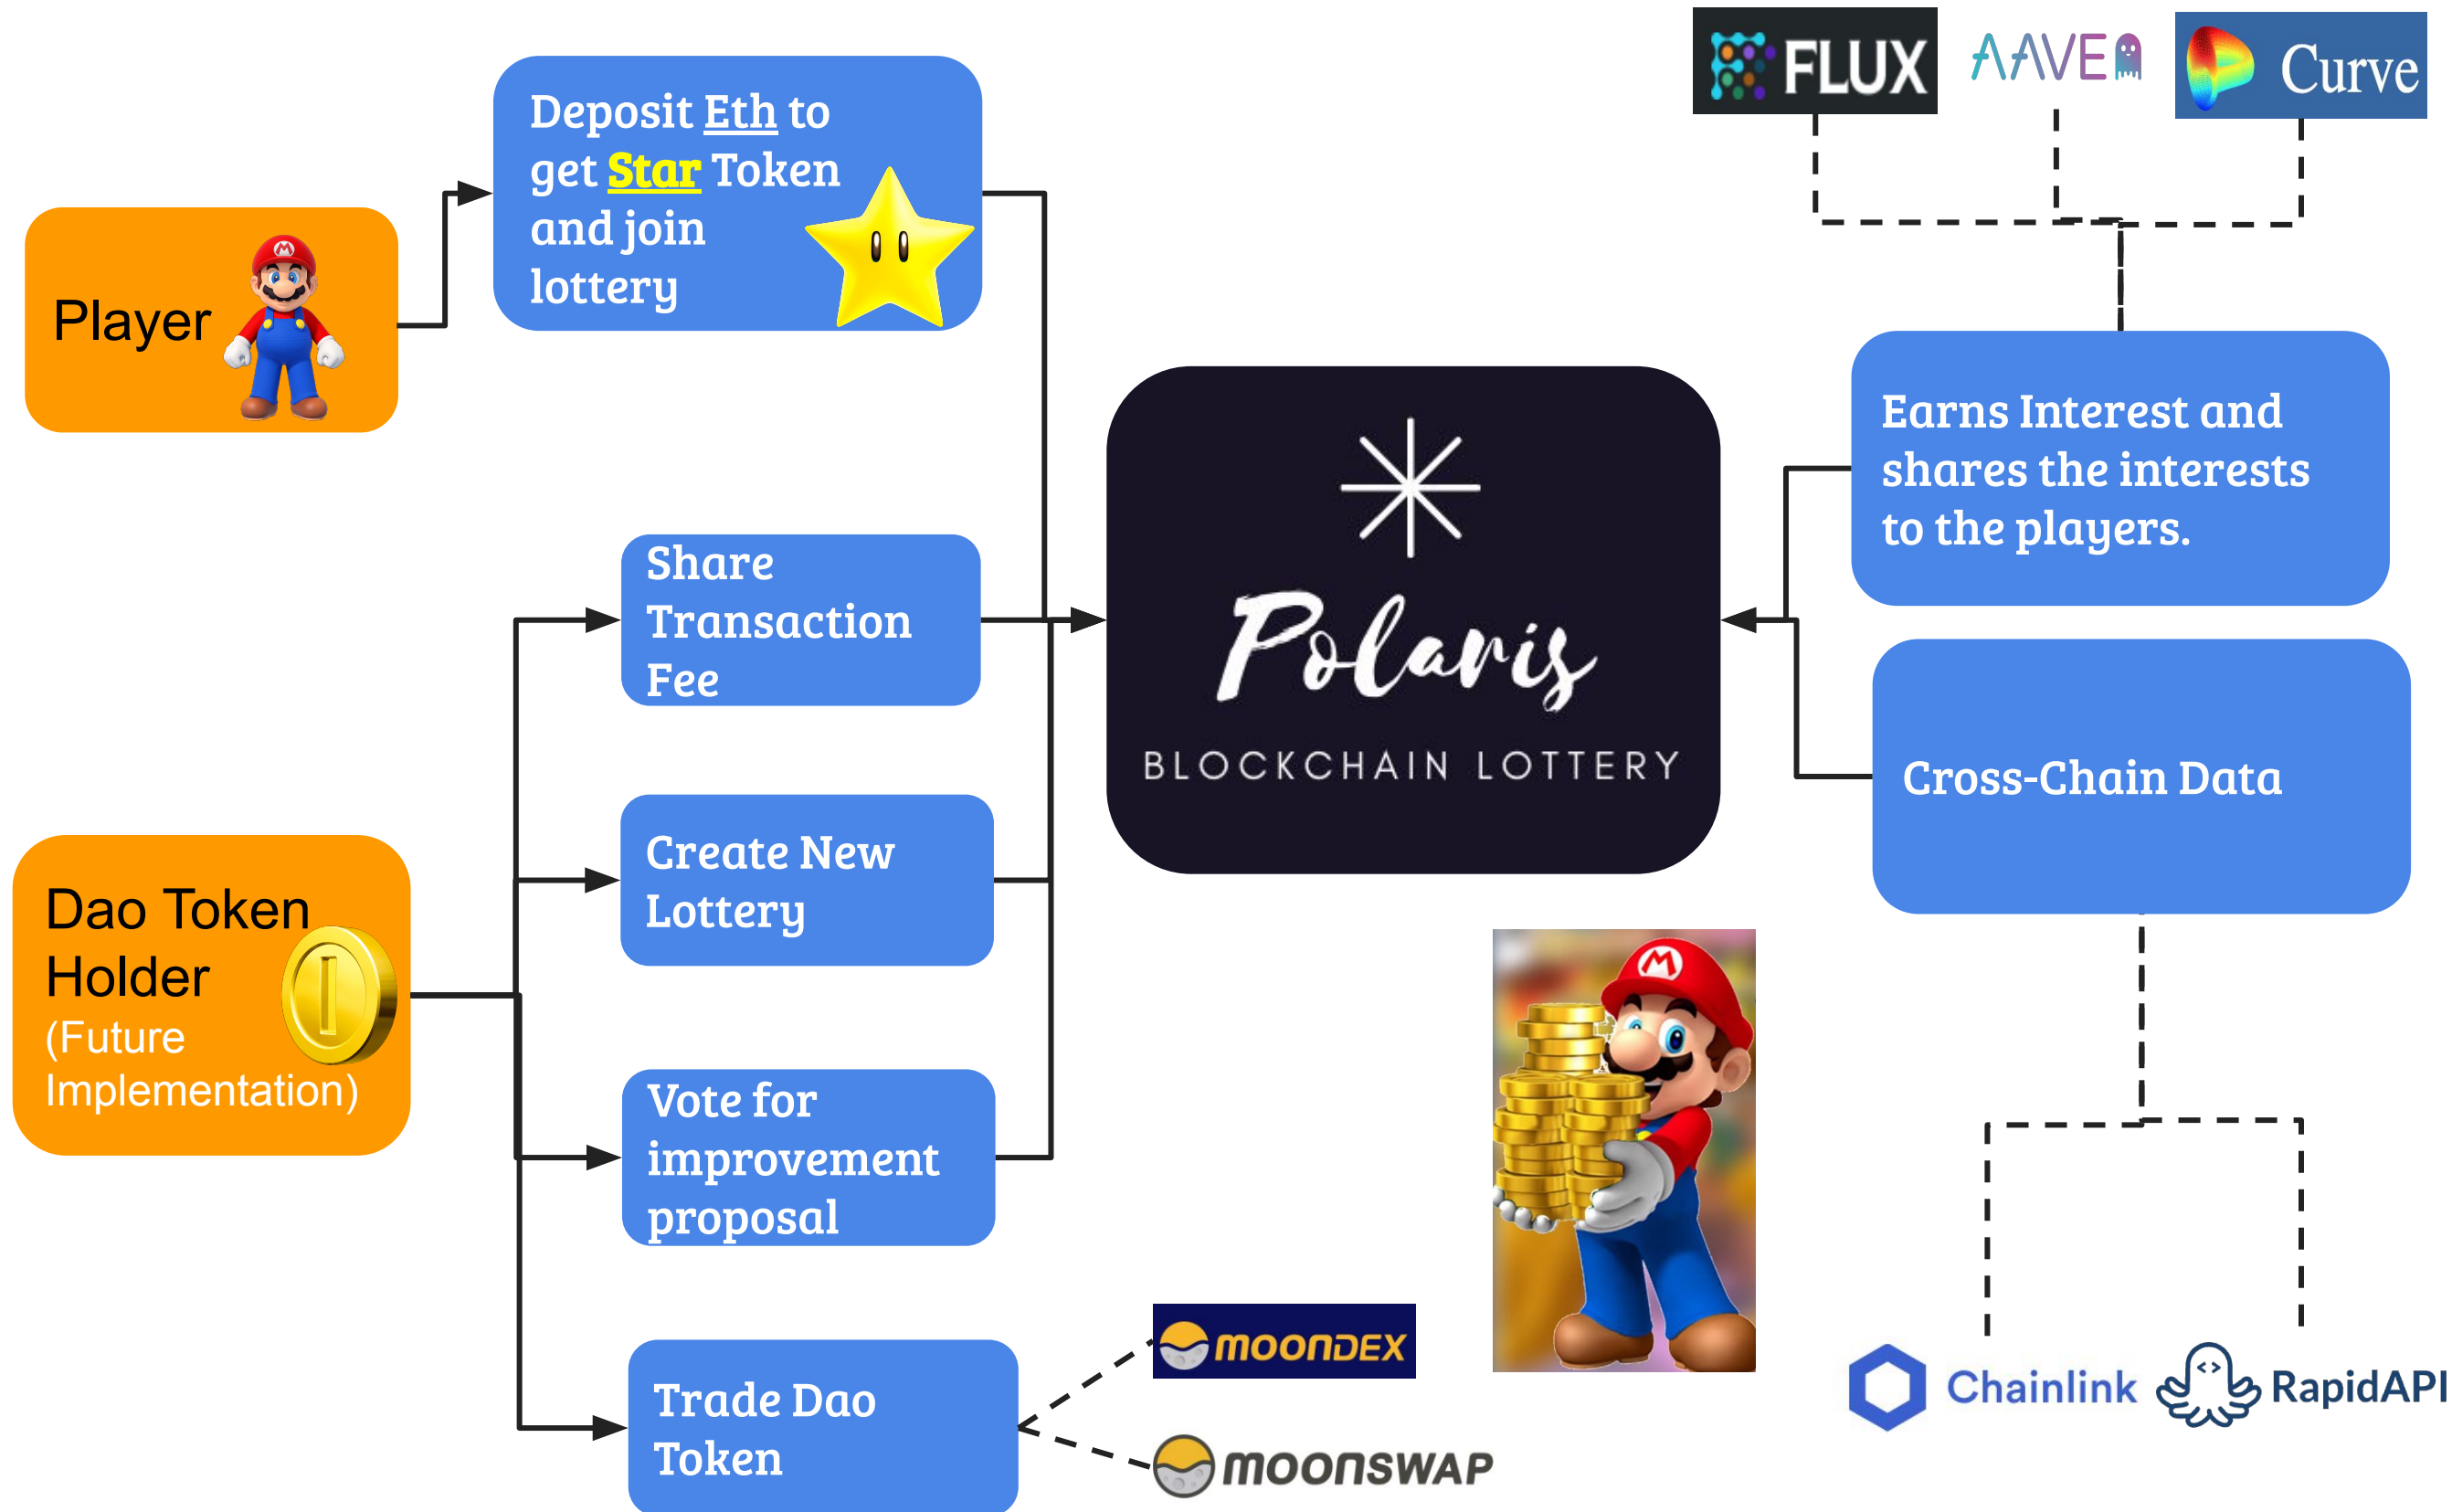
FLUX

AAVE

Curve

Player

Deposit Eth to get Star Token and join lottery

Earns Interest and shares the interests to the players.

Polaris

BLOCKCHAIN LOTTERY

Share Transaction Fee

Cross-Chain Data

Create New Lottery

Dao Token Holder (Future Implementation)

Vote for improvement proposal

Trade Dao Token

MOONDEX

MOONSWAP

Chainlink

RapidAPI